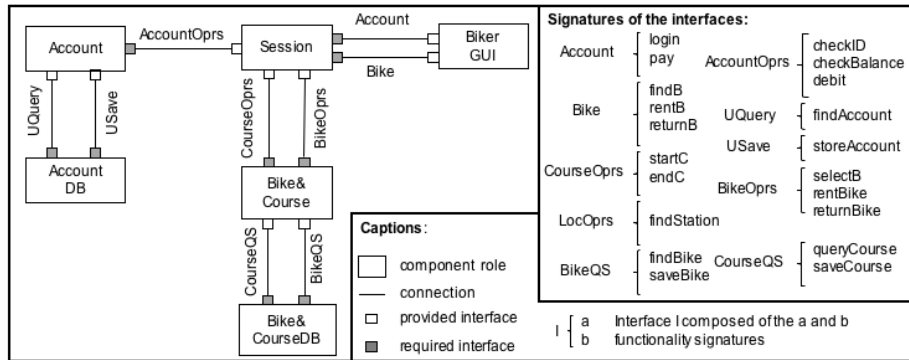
Account

AccountOprs

Session

Account

Biker GUI

Bike

UQuery

USave

Account DB

CourseOprs

BikeOprs

Bike& Course

CourseQS

BikeQS

Bike& CourseDB

Captions:

component role

connection

provided interface

required interface

Signatures of the interfaces:

Account: login, pay

AccountOprs: checkID, checkBalance, debit

Bike: findB, rentB, returnB

UQuery: findAccount

USave: storeAccount

CourseOprs: startC, endC

BikeOprs: selectB, rentBike, returnBike

LocOprs: findStation

BikeQS: findBike, saveBike

CourseQS: queryCourse, saveCourse

I { a, b  Interface I composed of the a and b functionality signatures